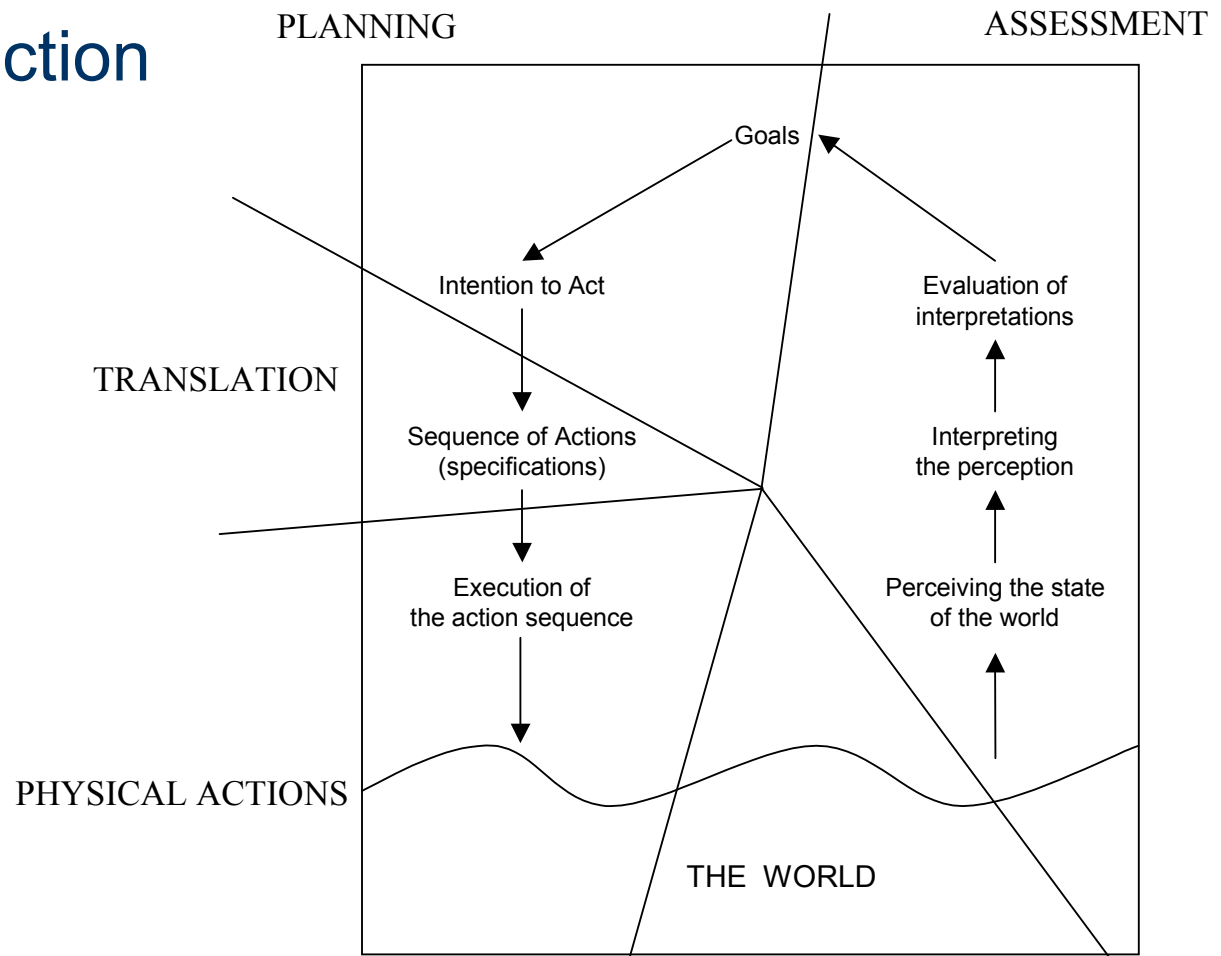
ction

PLANNING

ASSESSMENT

Goals

Intention to Act

Evaluation of interpretations

TRANSLATION

Sequence of Actions (specifications)

Interpreting the perception

Execution of the action sequence

Perceiving the state of the world

PHYSICAL ACTIONS

THE WORLD